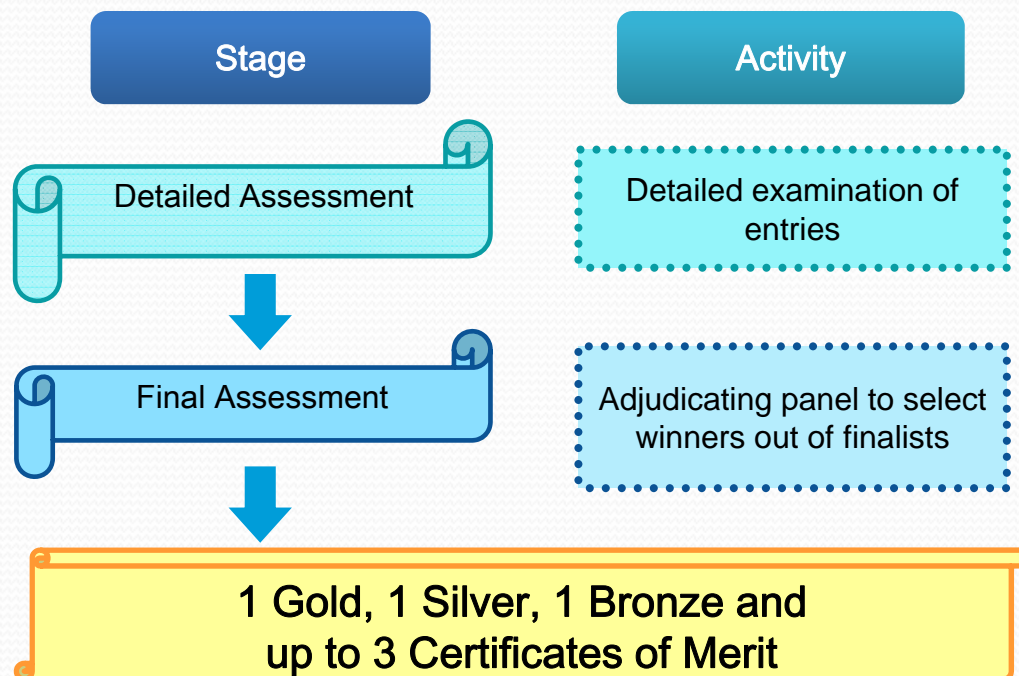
Stage

Activity

Detailed Assessment

Detailed examination of entries

Final Assessment

Adjudicating panel to select winners out of finalists

1 Gold, 1 Silver, 1 Bronze and up to 3 Certificates of Merit